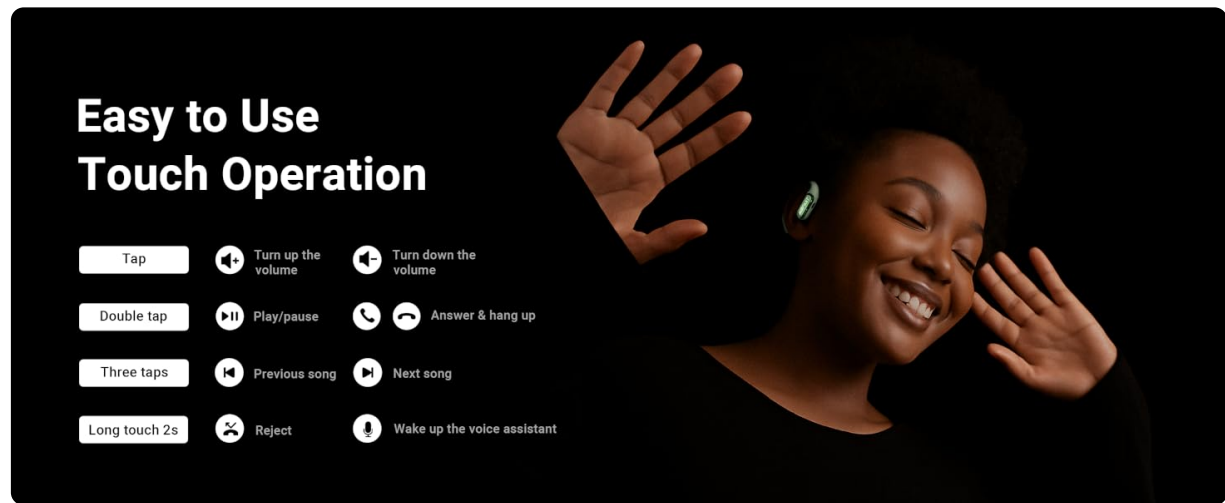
Easy to Use
Touch Operation

| Tap | Turn up the volume | Turn down the volume |
|---|---|---|
| Double tap | Play/pause | Answer & hang up |
| Three taps | Previous song | Next song |
| Long touch 2s | Reject | Wake up the voice assistant |